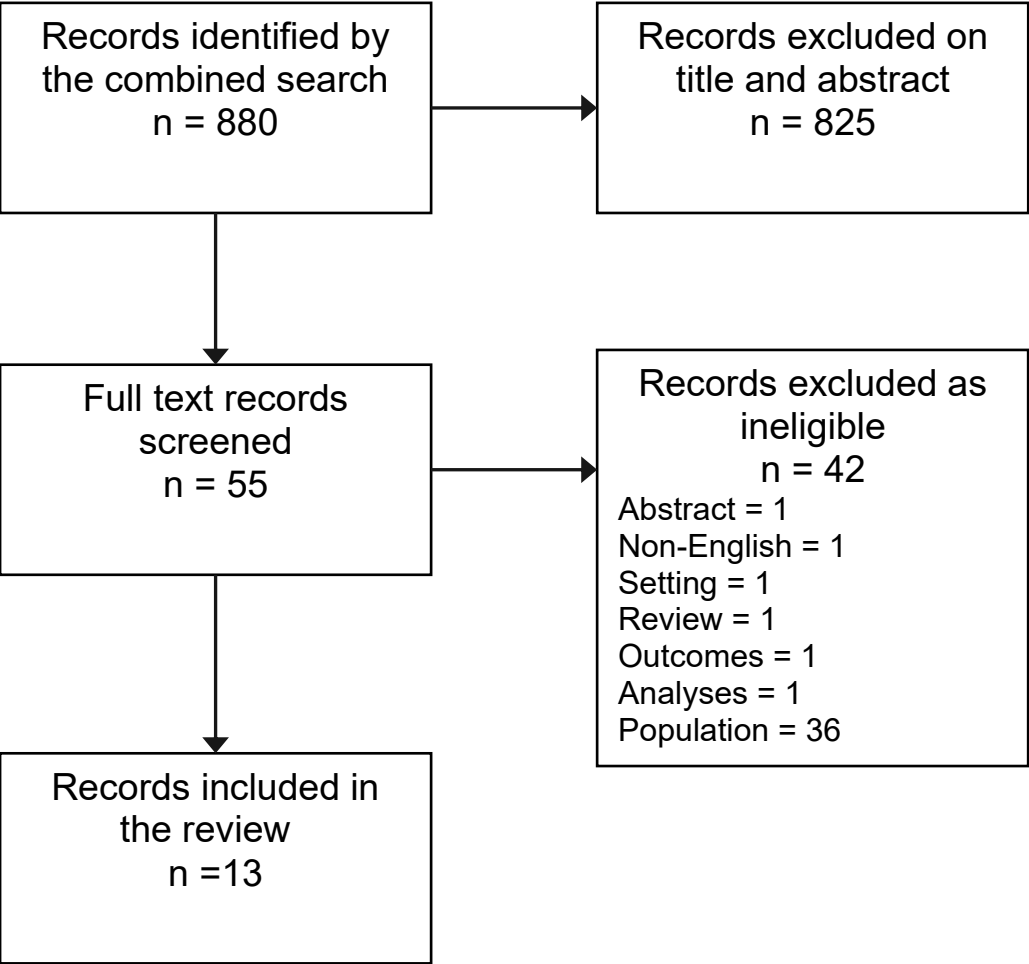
Records identified by the combined search
n = 880

Records excluded on title and abstract
n = 825

Full text records screened
n = 55

Records excluded as ineligible
n = 42
Abstract = 1
Non-English = 1
Setting = 1
Review = 1
Outcomes = 1
Analyses = 1
Population = 36

Records included in the review
n =13